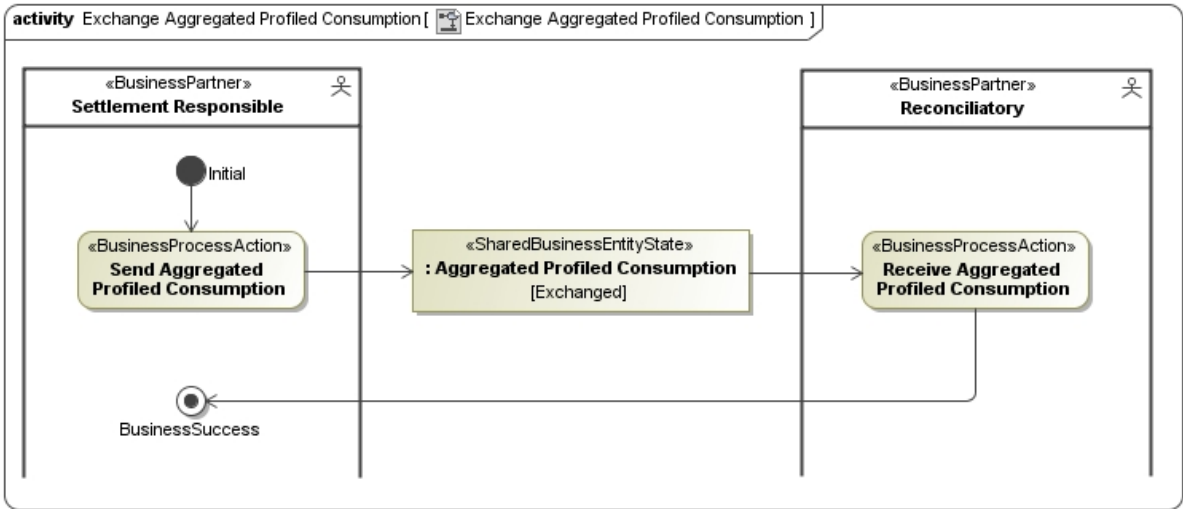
activity Exchange Aggregated Profiled Consumption [ Exchange Aggregated Profiled Consumption ]

«BusinessPartner»
Settlement Responsible

«BusinessPartner»
Reconciliatory

Initial

«BusinessProcessAction»
Send Aggregated Profiled Consumption

«SharedBusinessEntityState»
: Aggregated Profiled Consumption
[Exchanged]

«BusinessProcessAction»
Receive Aggregated Profiled Consumption

BusinessSuccess